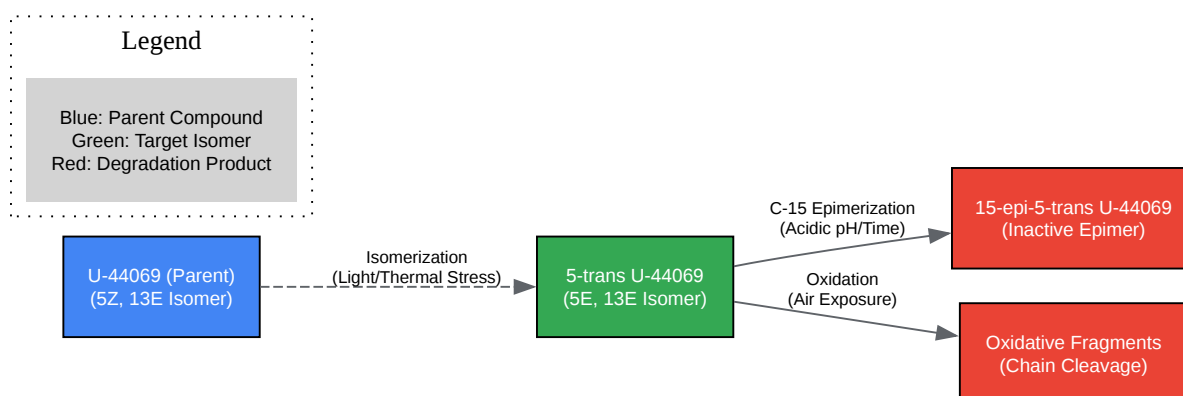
Legend

Blue: Parent Compound
Green: Target Isomer
Red: Degradation Product

U-44069 (Parent)
(5Z, 13E Isomer)

Isomerization
(Light/Thermal Stress)

5-trans U-44069
(5E, 13E Isomer)

C-15 Epimerization
(Acidic pH/Time)

15-epi-5-trans U-44069
(Inactive Epimer)

Oxidation
(Air Exposure)

Oxidative Fragments
(Chain Cleavage)